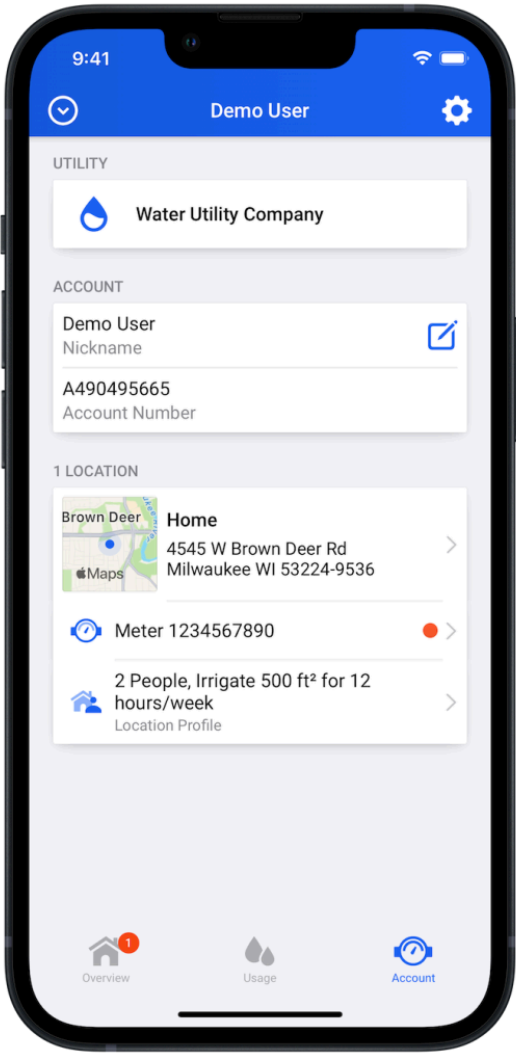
9:41

Demo User

UTILITY

Water Utility Company

ACCOUNT

Demo User
Nickname

A490495665
Account Number

1 LOCATION

Brown Deer
Maps

Home
4545 W Brown Deer Rd
Milwaukee WI 53224-9536

Meter 1234567890

2 People, Irrigate 500 ft² for 12 hours/week
Location Profile

1
Overview

Usage

Account